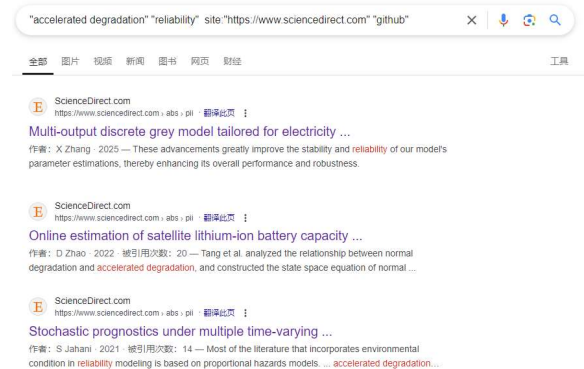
"accelerated degradation" "reliability" site:"https://www.sciencedirect.com" "github"

全部 图片 视频 新闻 图书 网页 财经 工具

E ScienceDirect.com
https://www.sciencedirect.com › abs › pii · 翻译此页 ⋮

Multi-output discrete grey model tailored for electricity ...

作者：X Zhang · 2025 — These advancements greatly improve the stability and reliability of our model's parameter estimations, thereby enhancing its overall performance and robustness.

E ScienceDirect.com
https://www.sciencedirect.com › abs › pii · 翻译此页 ⋮

Online estimation of satellite lithium-ion battery capacity ...

作者：D Zhao · 2022 · 被引用次数：20 — Tang et al. analyzed the relationship between normal degradation and accelerated degradation, and constructed the state space equation of normal ...

E ScienceDirect.com
https://www.sciencedirect.com › abs › pii · 翻译此页 ⋮

Stochastic prognostics under multiple time-varying ...

作者：S Jahani · 2021 · 被引用次数：14 — Most of the literature that incorporates environmental condition in reliability modeling is based on proportional hazards models. ... accelerated degradation...